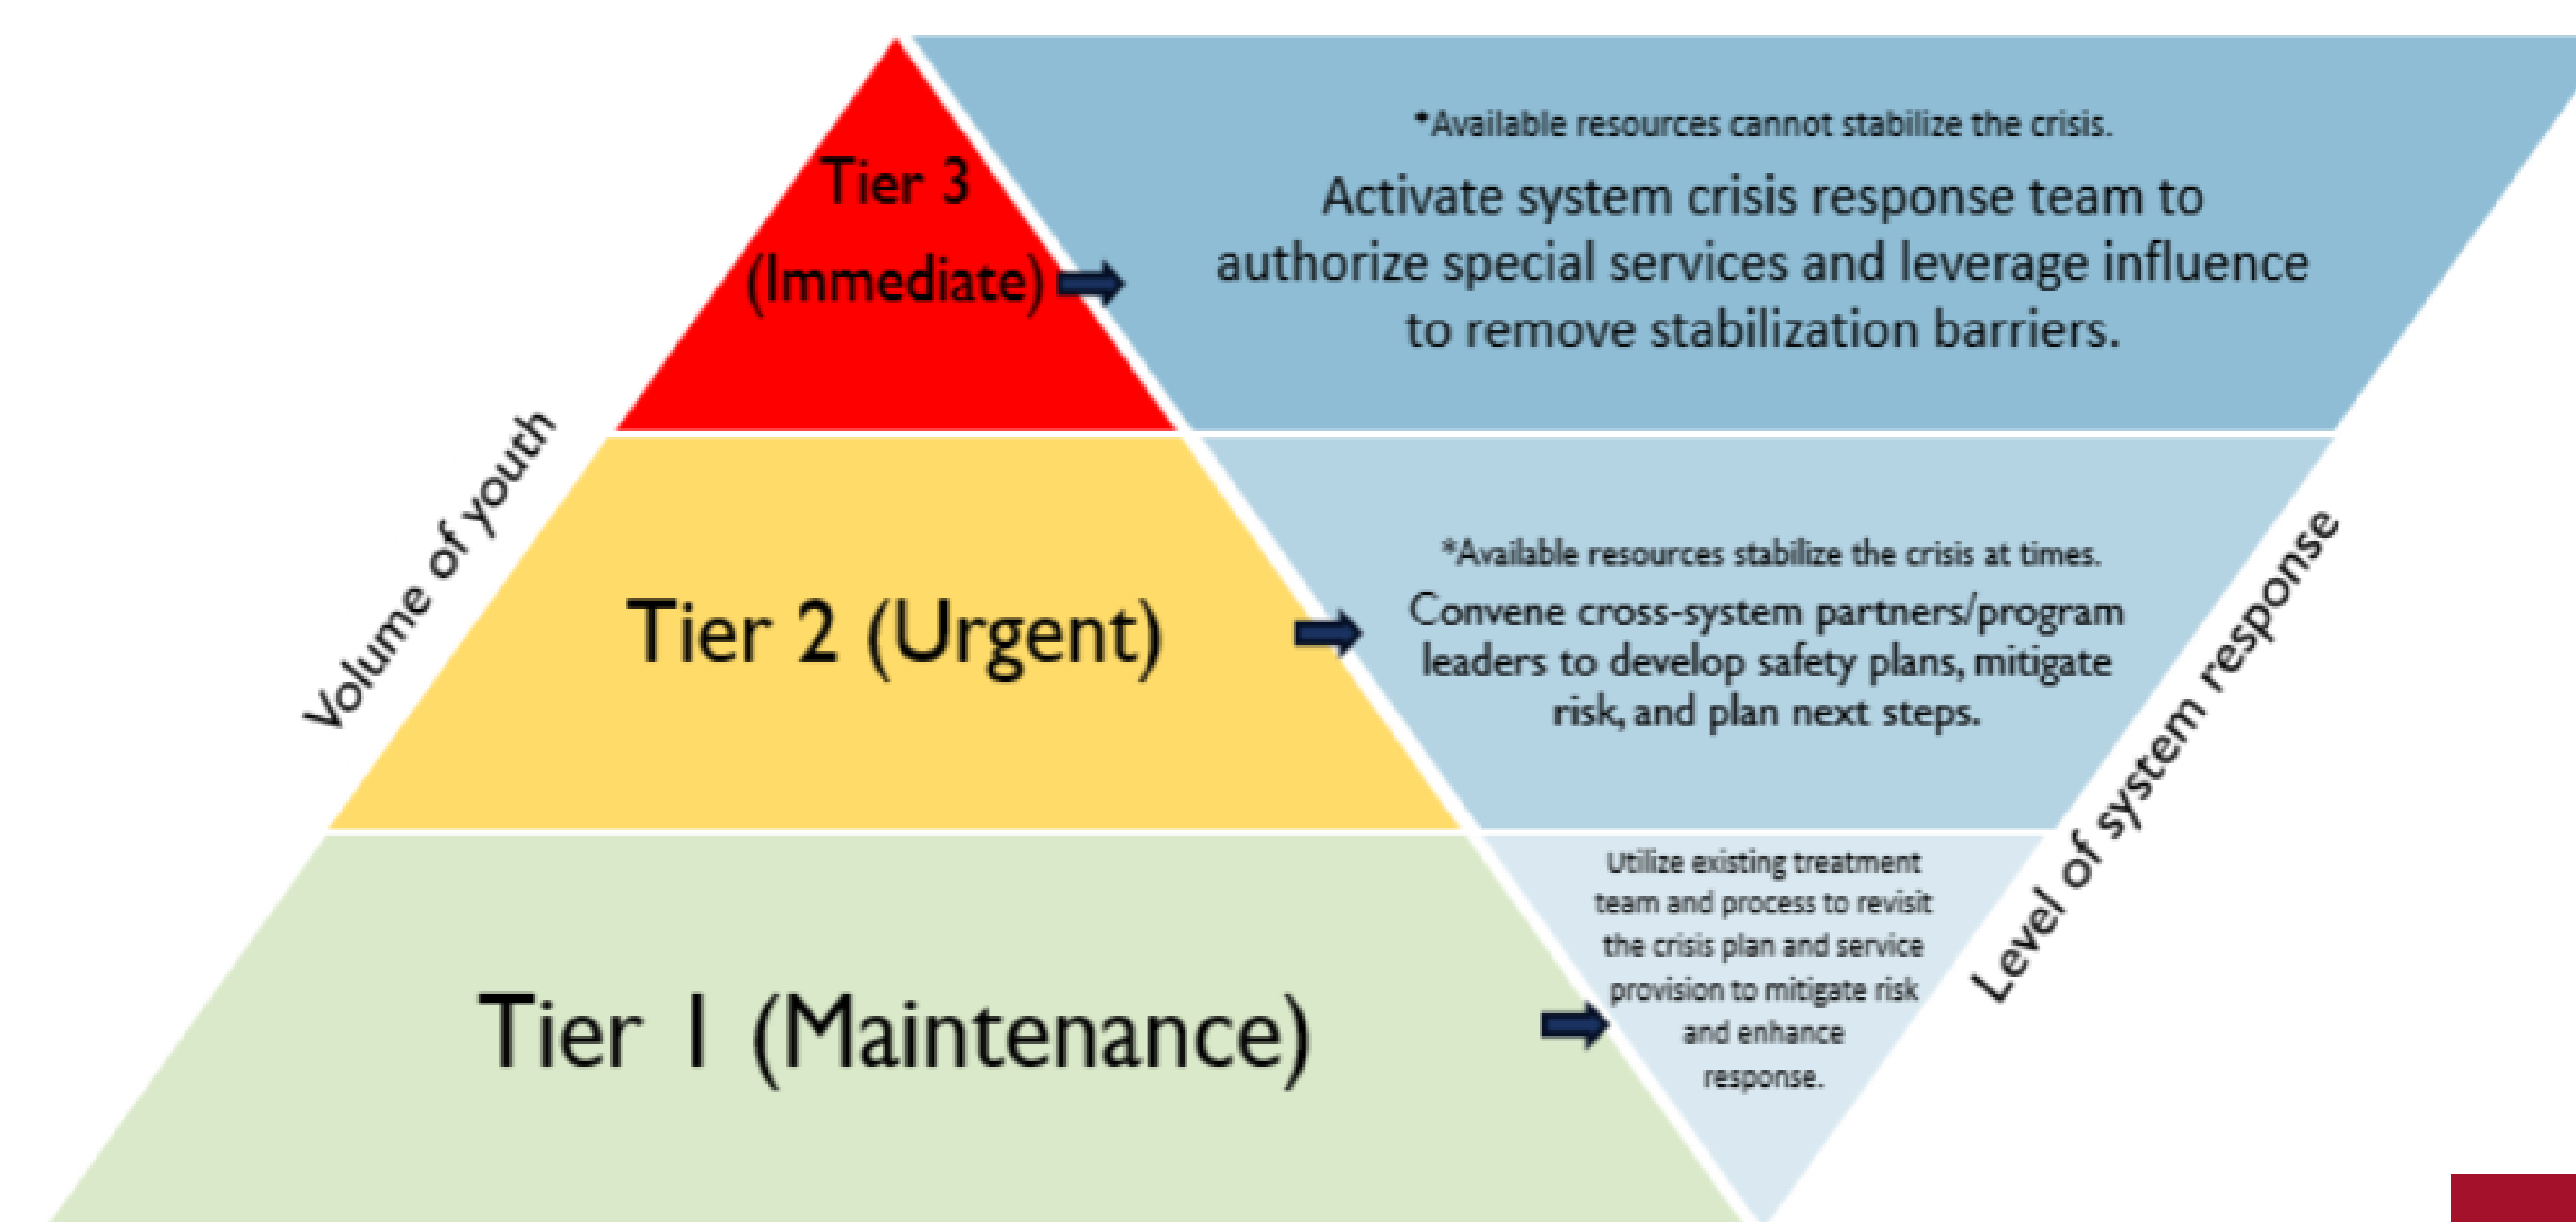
Tier 3 (Immediate)

*Available resources cannot stabilize the crisis.

Activate system crisis response team to authorize special services and leverage influence to remove stabilization barriers.

Volume of youth

Tier 2 (Urgent)

*Available resources stabilize the crisis at times.

Convene cross-system partners/program leaders to develop safety plans, mitigate risk, and plan next steps.

Level of system response

Tier 1 (Maintenance)

Utilize existing treatment team and process to revisit the crisis plan and service provision to mitigate risk and enhance response.